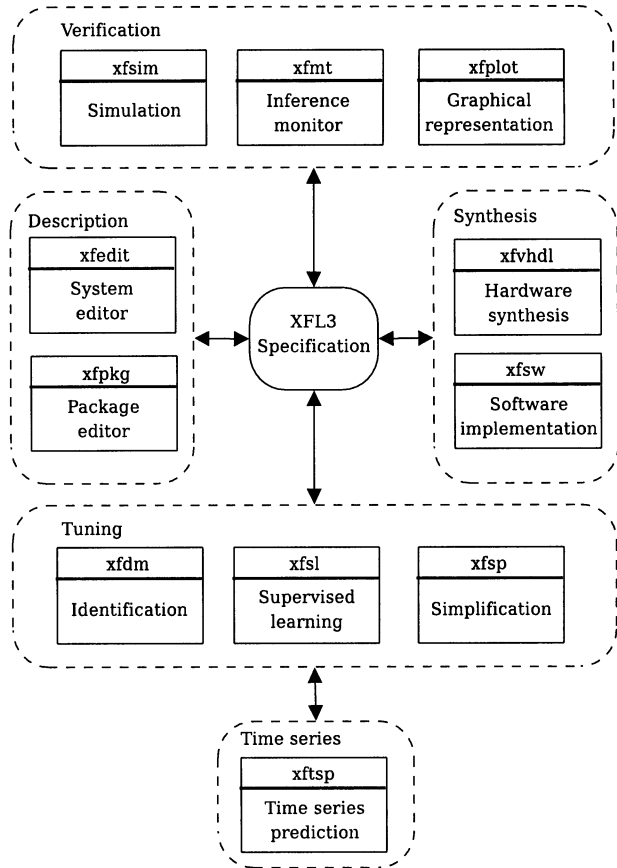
Verification

xfsim
Simulation

xfmt
Inference monitor

xfplot
Graphical representation

Description

xfedit
System editor

xfpkg
Package editor

XFL3 Specification

Synthesis

xfvhdl
Hardware synthesis

xfsw
Software implementation

Tuning

xfdm
Identification

xfsl
Supervised learning

xfsp
Simplification

Time series

xftsp
Time series prediction